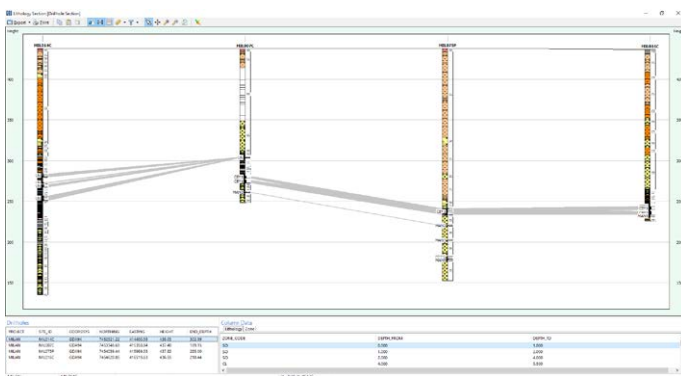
Lithology Section (Drillhole Section)

Export · Save

Height

450

400

350

300

250

200

150

Drillholes

| PROJECT | SITE_ID | | NORTHING | EASTING | HEIGHT | END_DEPTH |
|---|---|---|---|---|---|---|
| MBLAN | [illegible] | GDA94 | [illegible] | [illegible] | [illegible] | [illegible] |
| MBLAN | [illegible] | GDA94 | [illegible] | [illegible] | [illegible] | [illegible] |
| MBLAN | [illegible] | GDA94 | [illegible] | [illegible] | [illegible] | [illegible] |
| MBLAN | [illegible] | GDA94 | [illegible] | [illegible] | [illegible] | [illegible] |

Column Data

Lithology

| CORE_CODE | DEPTH_FROM | DEPTH_TO |
|---|---|---|
| SO | 0.000 | 1.000 |
| SO | 1.000 | 2.000 |
| SO | 2.000 | 4.000 |
| CL | 4.000 | 5.000 |